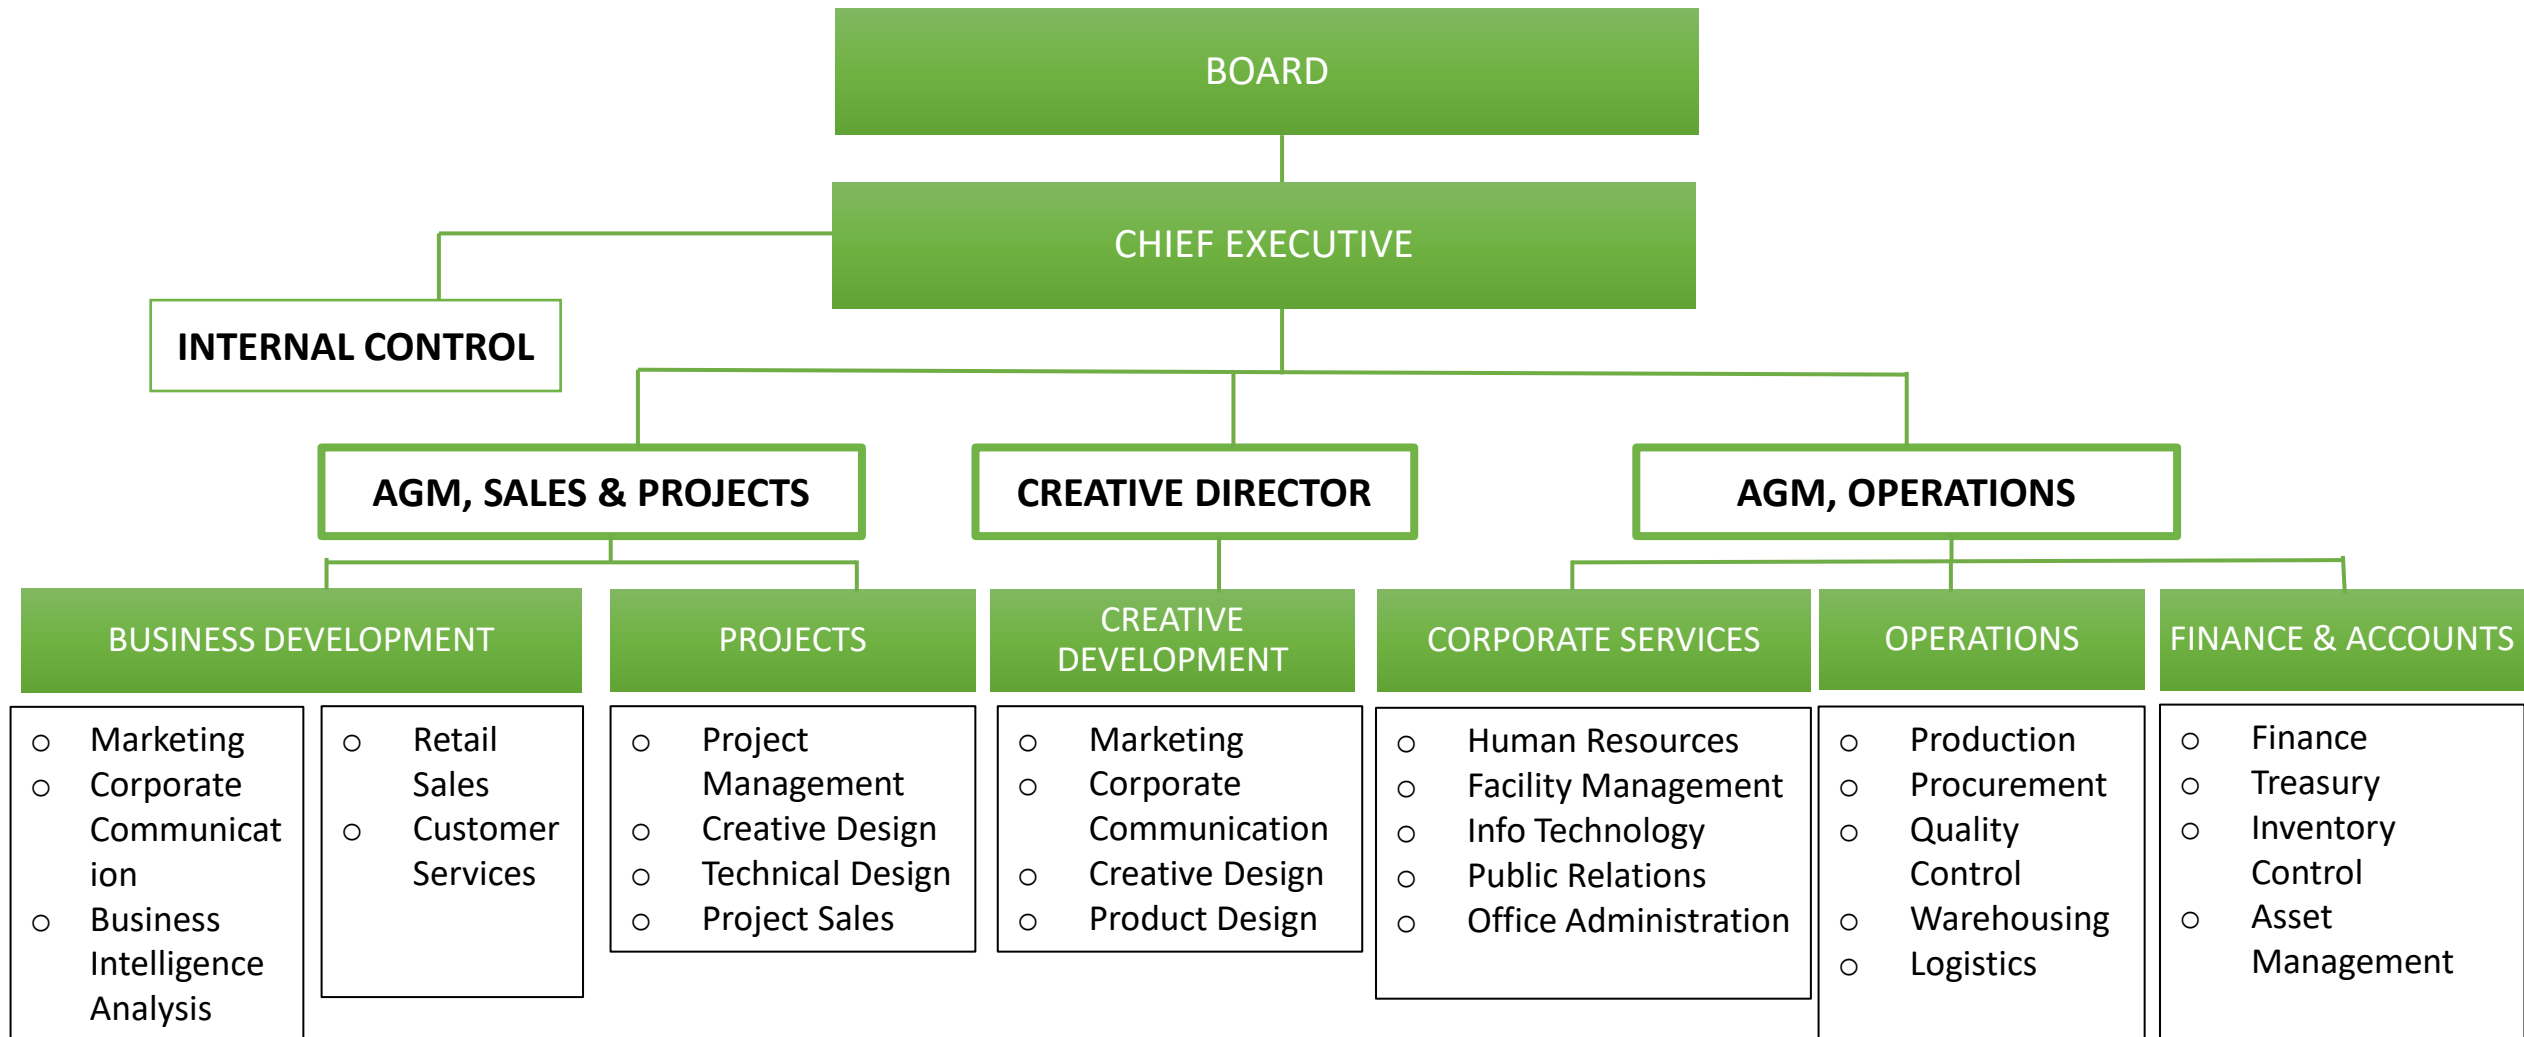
BOARD

CHIEF EXECUTIVE

INTERNAL CONTROL

AGM, SALES & PROJECTS

CREATIVE DIRECTOR

AGM, OPERATIONS

BUSINESS DEVELOPMENT

PROJECTS

CREATIVE DEVELOPMENT

CORPORATE SERVICES

OPERATIONS

FINANCE & ACCOUNTS

- Marketing
- Corporate Communication
- Business Intelligence Analysis

- Retail Sales
- Customer Services

- Project Management
- Creative Design
- Technical Design
- Project Sales

- Marketing
- Corporate Communication
- Creative Design
- Product Design

- Human Resources
- Facility Management
- Info Technology
- Public Relations
- Office Administration

- Production
- Procurement
- Quality Control
- Warehousing
- Logistics

- Finance
- Treasury
- Inventory Control
- Asset Management